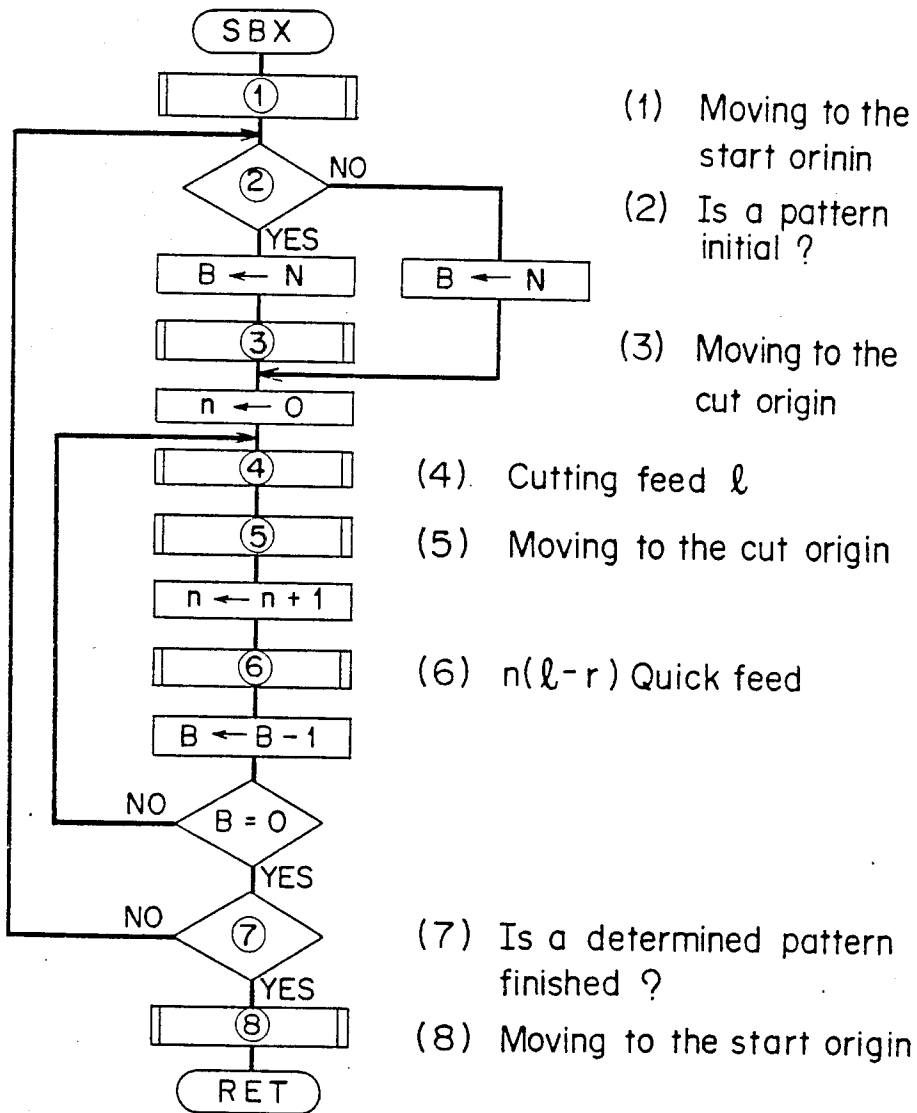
SBX

①

②

NO

YES

B ← N

B ← N

③

n ← 0

④

⑤

n ← n + 1

⑥

B ← B − 1

NO

B = 0

YES

NO

⑦

YES

⑧

RET

(1) Moving to the start orinin

(2) Is a pattern initial ?

(3) Moving to the cut origin

(4) Cutting feed $\ell$

(5) Moving to the cut origin

(6) $n(\ell - r)$ Quick feed

(7) Is a determined pattern finished ?

(8) Moving to the start origin